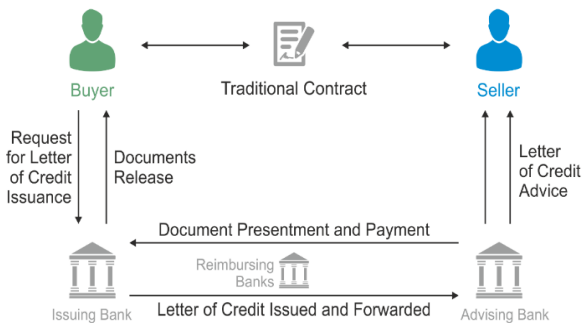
Buyer

Traditional Contract

Seller

Request for Letter of Credit Issuance

Documents Release

Letter of Credit Advice

Document Presentment and Payment

Reimbursing Banks

Issuing Bank

Letter of Credit Issued and Forwarded

Advising Bank